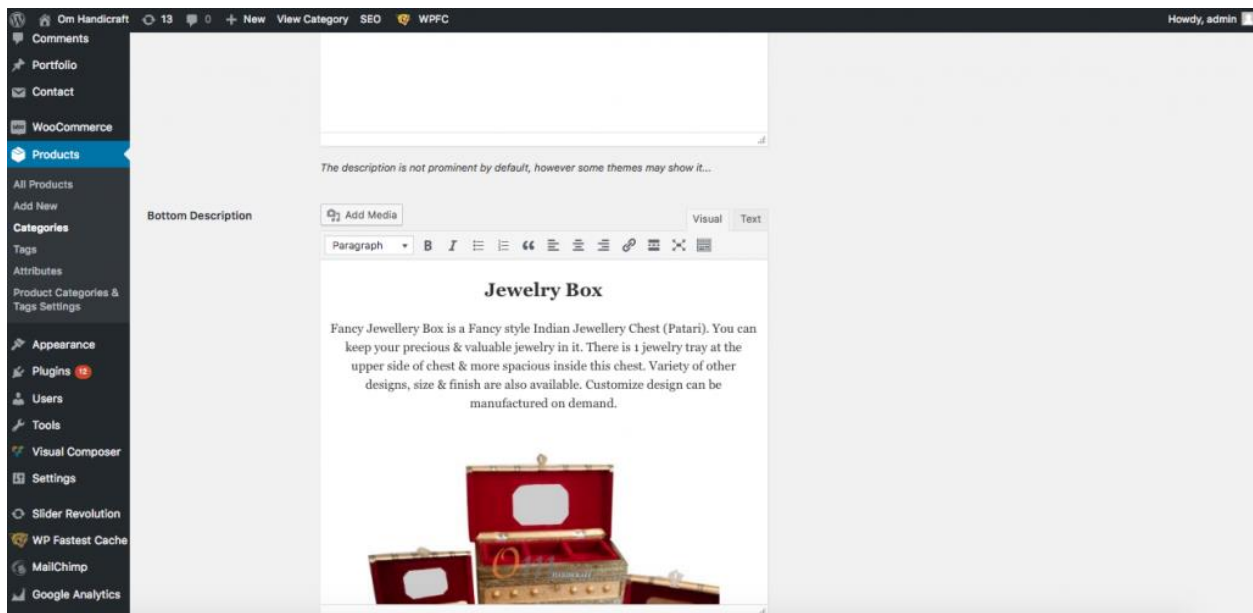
Om Handicraft 13 0 + New View Category SEO WPFC
Howdy, admin

Comments
Portfolio
Contact
WooCommerce
Products
All Products
Add New
Categories
Tags
Attributes
Product Categories & Tags Settings
Appearance
Plugins 12
Users
Tools
Visual Composer
Settings
Slider Revolution
WP Fastest Cache
MailChimp
Google Analytics

The description is not prominent by default, however some themes may show it...

Bottom Description

Add Media

Visual Text

Paragraph

Jewelry Box

Fancy Jewellery Box is a Fancy style Indian Jewellery Chest (Patari). You can keep your precious & valuable jewelry in it. There is 1 jewelry tray at the upper side of chest & more spacious inside this chest. Variety of other designs, size & finish are also available. Customize design can be manufactured on demand.